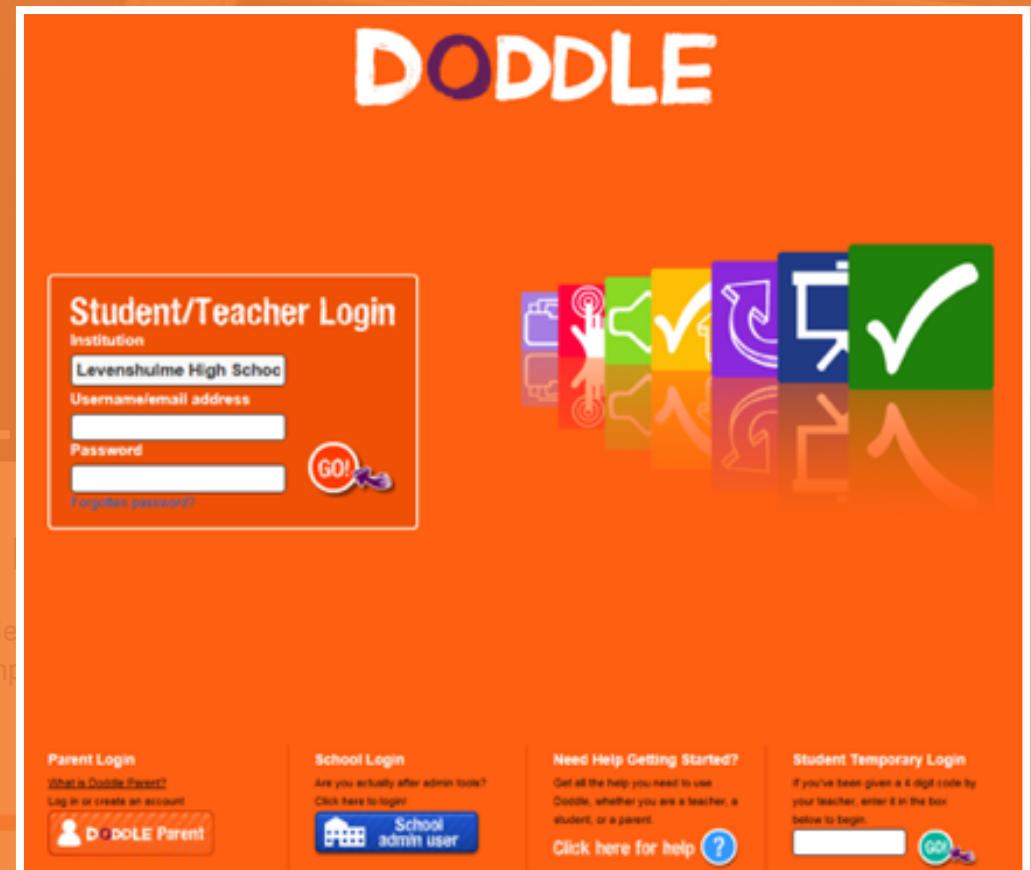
DODDLE

Student/Teacher Login
Institution
Levenshulme High Schoo
Username/email address
Password
GO!
Forgotten password?

Parent Login
What is Doddle Parent?
Log in or create an account
DODDLE Parent

School Login
Are you actually after admin tools? Click here to login!
School admin user

Need Help Getting Started?
Get all the help you need to use Doddle, whether you are a teacher, a student, or a parent.
Click here for help ?

Student Temporary Login
If you've been given a 4 digit code by your teacher, enter it in the box below to begin.
GO!